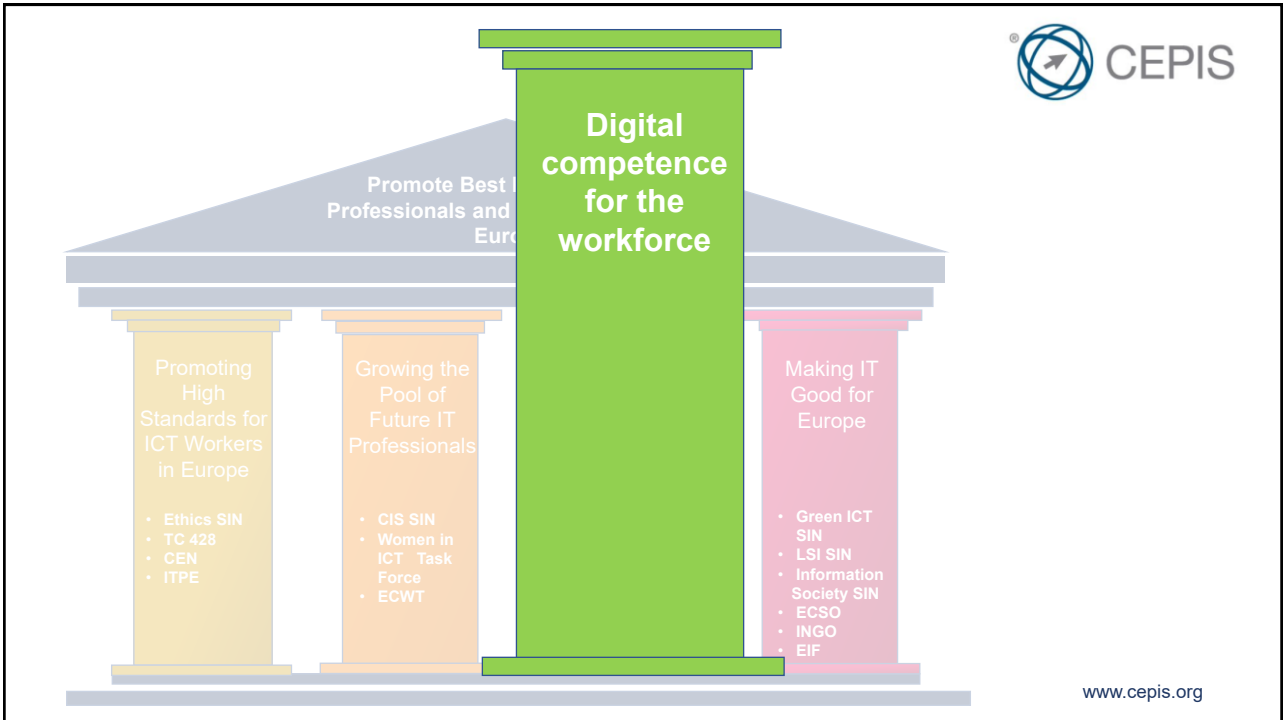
CEPIS

Promote Best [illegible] Professionals and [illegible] Euro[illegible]

Digital competence for the workforce

Promoting High Standards for ICT Workers in Europe

- Ethics SIN
- TC 428
- CEN
- ITPE

Growing the Pool of Future IT Professionals

- CIS SIN
- Women in ICT Task Force
- ECWT

Making IT Good for Europe

- Green ICT SIN
- LSI SIN
- Information Society SIN
- ECSO
- INGO
- EIF

www.cepis.org